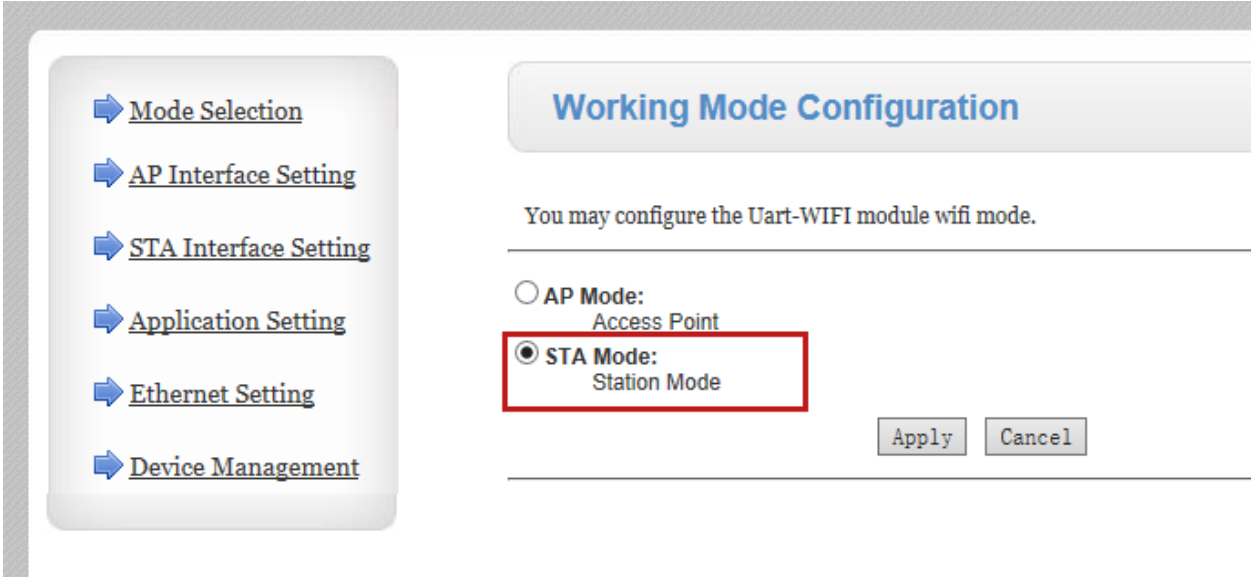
Mode Selection

AP Interface Setting

STA Interface Setting

Application Setting

Ethernet Setting

Device Management

Working Mode Configuration

You may configure the Uart-WIFI module wifi mode.

AP Mode:
Access Point

STA Mode:
Station Mode

Apply Cancel